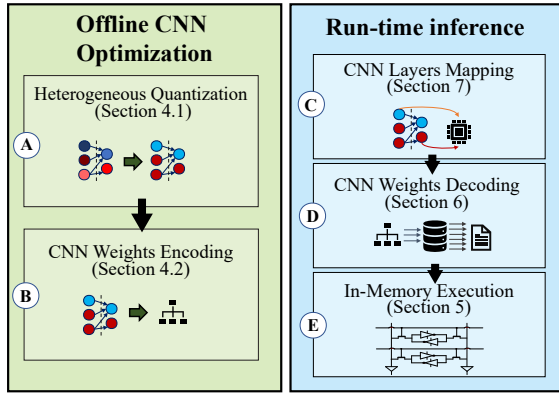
Offline CNN Optimization

Heterogeneous Quantization (Section 4.1)

A

CNN Weights Encoding (Section 4.2)

B

Run-time inference

CNN Layers Mapping (Section 7)

C

CNN Weights Decoding (Section 6)

D

In-Memory Execution (Section 5)

E